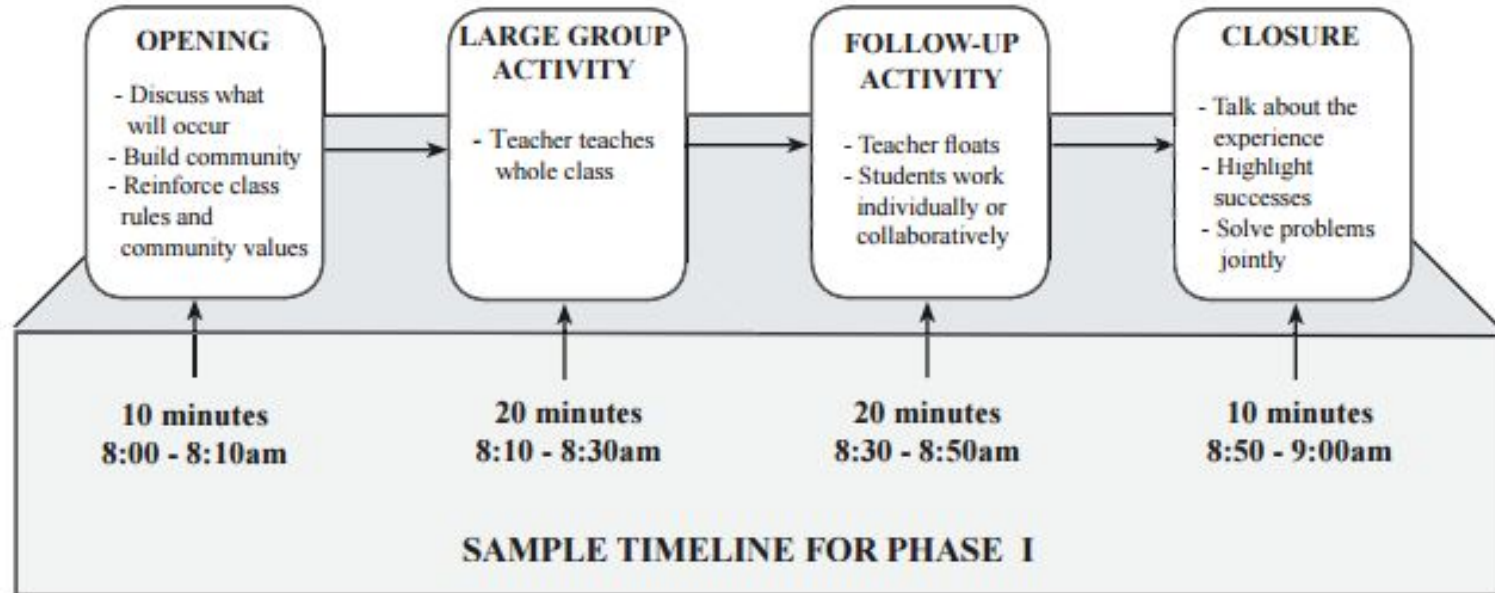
OPENING

- Discuss what will occur
- Build community
- Reinforce class rules and community values

LARGE GROUP ACTIVITY

- Teacher teaches whole class

FOLLOW-UP ACTIVITY

- Teacher floats
- Students work individually or collaboratively

CLOSURE

- Talk about the experience
- Highlight successes
- Solve problems jointly

10 minutes
8:00 - 8:10am

20 minutes
8:10 - 8:30am

20 minutes
8:30 - 8:50am

10 minutes
8:50 - 9:00am

SAMPLE TIMELINE FOR PHASE I